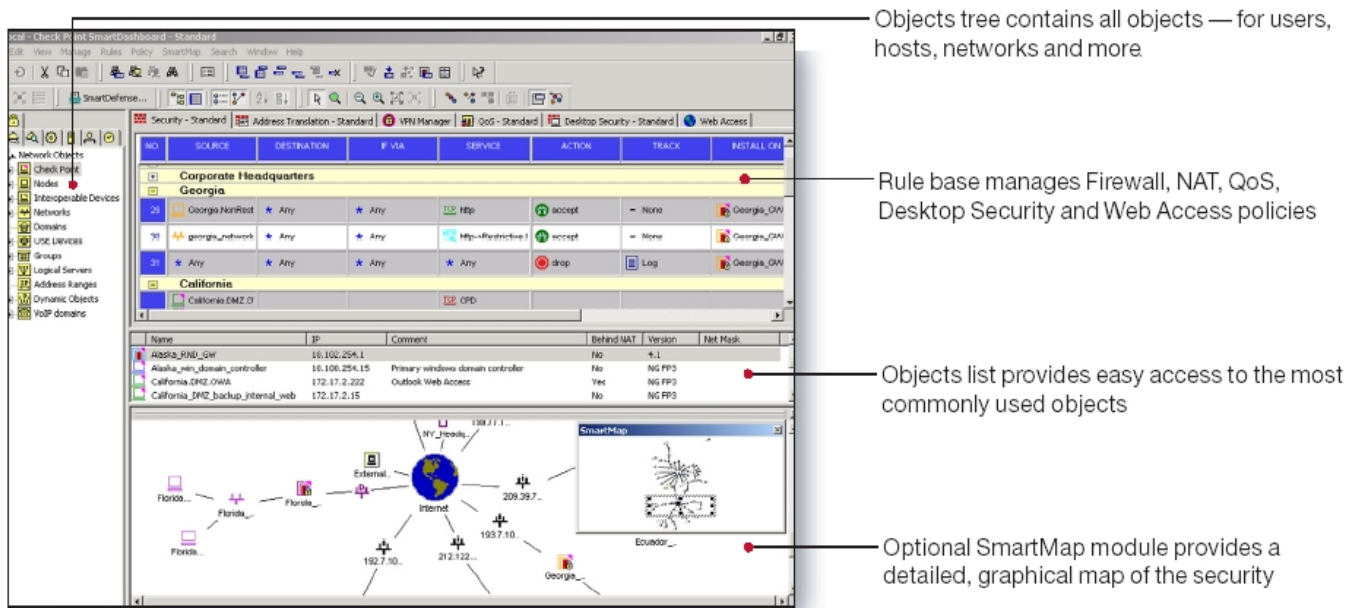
ical - Check Point SmartDashboard - Standard

Edit View Manage Rules Policy SmartMap Search Window Help

SmartDefense...

Security - Standard | Address Translation - Standard | VPN Manager | QoS - Standard | Desktop Security - Standard | Web Access

Network Objects
Check Point
Nodes
Interoperable Devices
Networks
Domains
OSE Devices
Groups
Logical Servers
Address Ranges
Dynamic Objects
VoIP domains

| NO. | SOURCE | DESTINATION | IF VIA | SERVICE | ACTION | TRACK | INSTALL ON |
|---|---|---|---|---|---|---|---|
| | Corporate Headquarters | | | | | | |
| | Georgia | | | | | | |
| 29 | Georgia.NonRest | Any | Any | http | accept | None | Georgia_GW |
| 30 | georgia_network | Any | Any | http->Restrictive | accept | None | Georgia_GW |
| 31 | Any | Any | Any | Any | drop | Log | Georgia_GW |
| | California | | | | | | |
| | California.DMZ.O | | | CPD | | | |

| Name | IP | Comment | Behind NAT | Version | Net Mask |
|---|---|---|---|---|---|
| Alaska_RND_GW | 10.102.254.1 | | No | 4.1 | |
| Alaska_win_domain_controller | 10.108.254.15 | Primary windows domain controller | No | NG FP3 | |
| California.DMZ.OWA | 172.17.2.222 | Outlook Web Access | Yes | NG FP3 | |
| California_DMZ_backup_internal_web | 172.17.2.15 | | No | NG FP3 | |

NY_Headq... 199.77.1... External... Florida... Florida_ Florida_ Florida... Internet 209.39.7... 193.7.10... 192.7.10... 212.122... Georgia_ SmartMap Ecuador_

Objects tree contains all objects — for users, hosts, networks and more

Rule base manages Firewall, NAT, QoS, Desktop Security and Web Access policies

Objects list provides easy access to the most commonly used objects

Optional SmartMap module provides a detailed, graphical map of the security